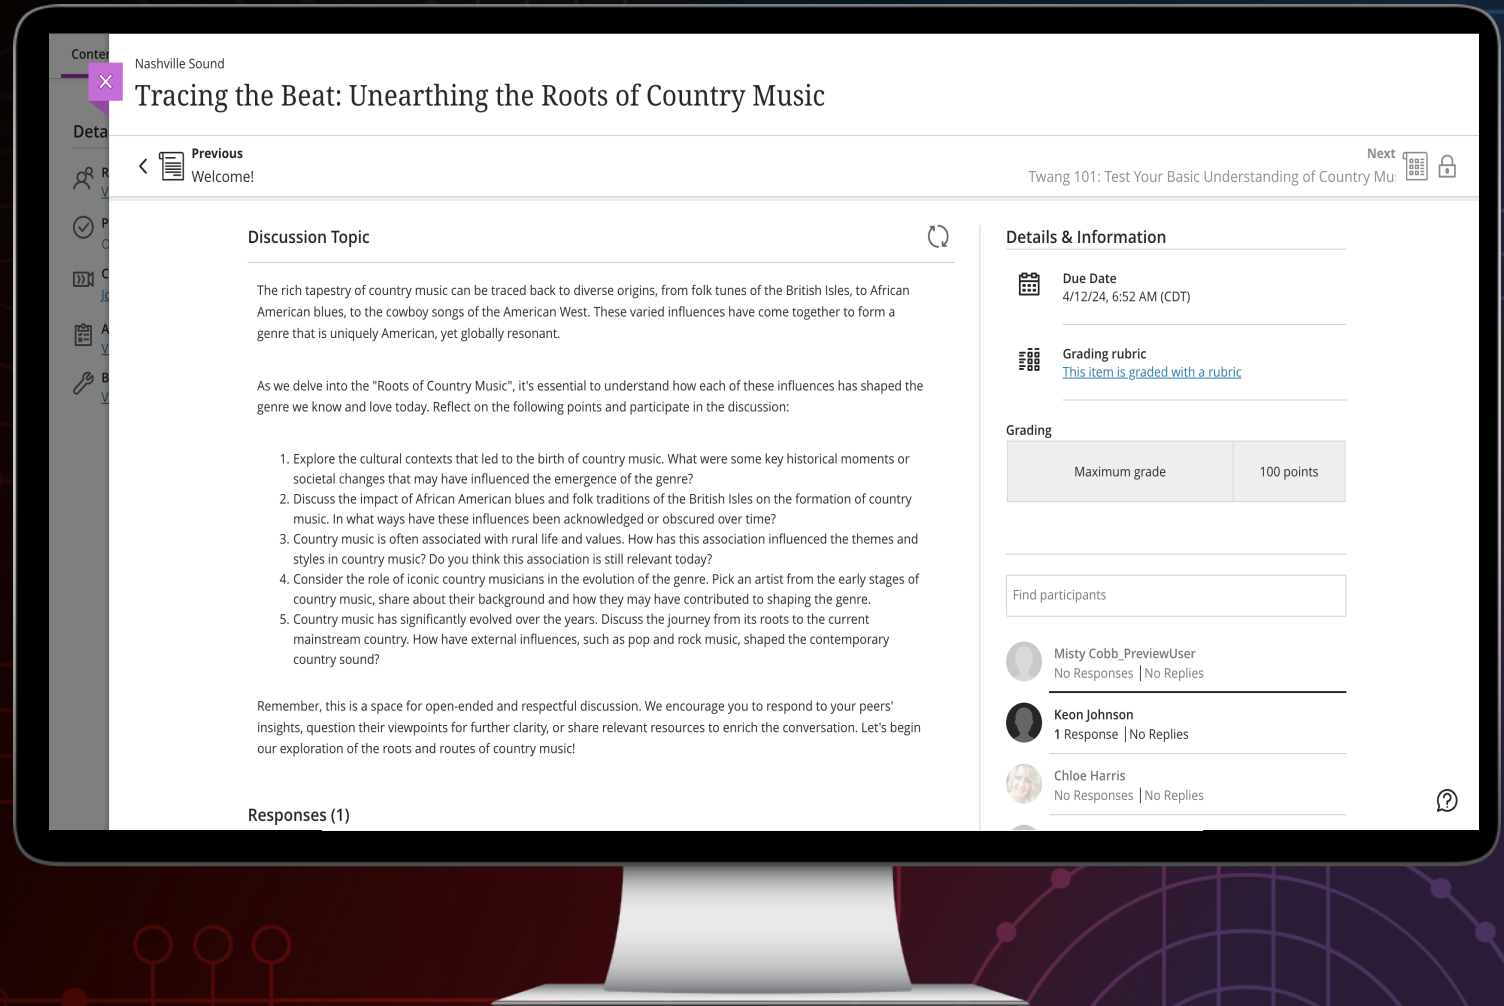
Conter

Deta

R
V

P
C

C
Jo

A
V

B
V

Nashville Sound

Tracing the Beat: Unearthing the Roots of Country Music

Previous
Welcome!

Next
Twang 101: Test Your Basic Understanding of Country Mu

Discussion Topic

The rich tapestry of country music can be traced back to diverse origins, from folk tunes of the British Isles, to African American blues, to the cowboy songs of the American West. These varied influences have come together to form a genre that is uniquely American, yet globally resonant.

As we delve into the "Roots of Country Music", it's essential to understand how each of these influences has shaped the genre we know and love today. Reflect on the following points and participate in the discussion:

1. Explore the cultural contexts that led to the birth of country music. What were some key historical moments or societal changes that may have influenced the emergence of the genre?
2. Discuss the impact of African American blues and folk traditions of the British Isles on the formation of country music. In what ways have these influences been acknowledged or obscured over time?
3. Country music is often associated with rural life and values. How has this association influenced the themes and styles in country music? Do you think this association is still relevant today?
4. Consider the role of iconic country musicians in the evolution of the genre. Pick an artist from the early stages of country music, share about their background and how they may have contributed to shaping the genre.
5. Country music has significantly evolved over the years. Discuss the journey from its roots to the current mainstream country. How have external influences, such as pop and rock music, shaped the contemporary country sound?

Remember, this is a space for open-ended and respectful discussion. We encourage you to respond to your peers' insights, question their viewpoints for further clarity, or share relevant resources to enrich the conversation. Let's begin our exploration of the roots and routes of country music!

Responses (1)

Details & Information

Due Date
4/12/24, 6:52 AM (CDT)

Grading rubric
This item is graded with a rubric

Grading

| Maximum grade | 100 points |
|---|---|

Find participants

Misty Cobb_PreviewUser
No Responses | No Replies

Keon Johnson
1 Response | No Replies

Chloe Harris
No Responses | No Replies